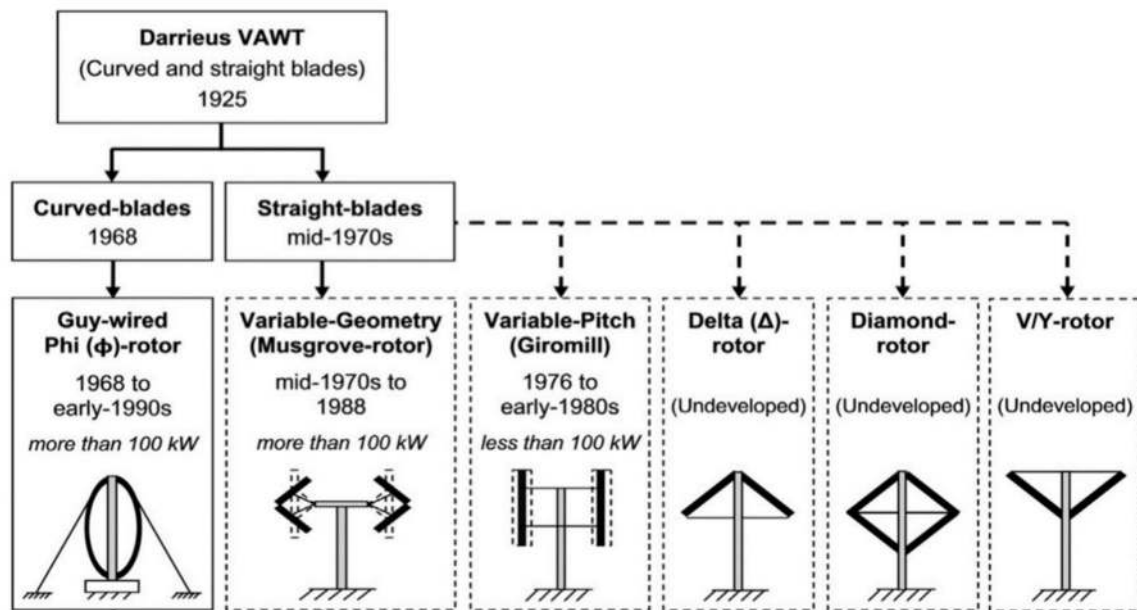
Darrieus VAWT
(Curved and straight blades)
1925

Curved-blades
1968

Straight-blades
mid-1970s

Guy-wired Phi (ϕ)-rotor
1968 to early-1990s
*more than 100 kW*

Variable-Geometry (Musgrove-rotor)
mid-1970s to 1988
*more than 100 kW*

Variable-Pitch (Giromill)
1976 to early-1980s
*less than 100 kW*

Delta (Δ)-rotor
(Undeveloped)

Diamond-rotor
(Undeveloped)

V/Y-rotor
(Undeveloped)